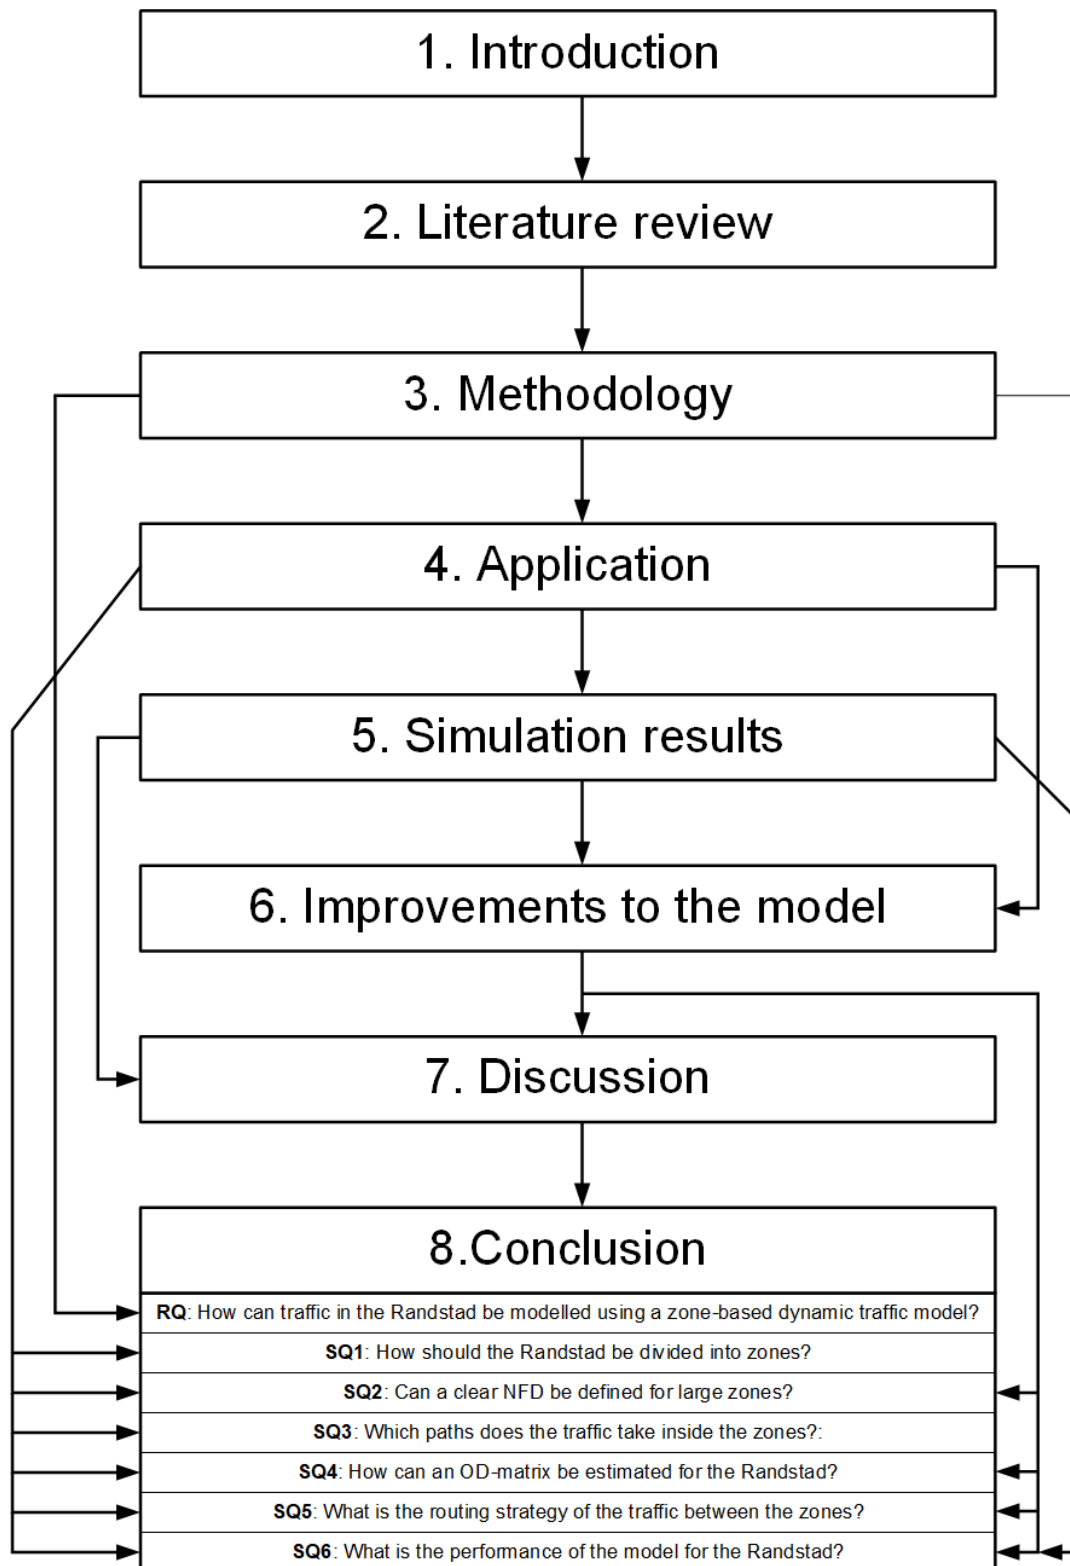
1. Introduction

2. Literature review

3. Methodology

4. Application

5. Simulation results

6. Improvements to the model

7. Discussion

8.Conclusion

**RQ**: How can traffic in the Randstad be modelled using a zone-based dynamic traffic model?

**SQ1**: How should the Randstad be divided into zones?

**SQ2**: Can a clear NFD be defined for large zones?

**SQ3**: Which paths does the traffic take inside the zones?:

**SQ4**: How can an OD-matrix be estimated for the Randstad?

**SQ5**: What is the routing strategy of the traffic between the zones?

**SQ6**: What is the performance of the model for the Randstad?